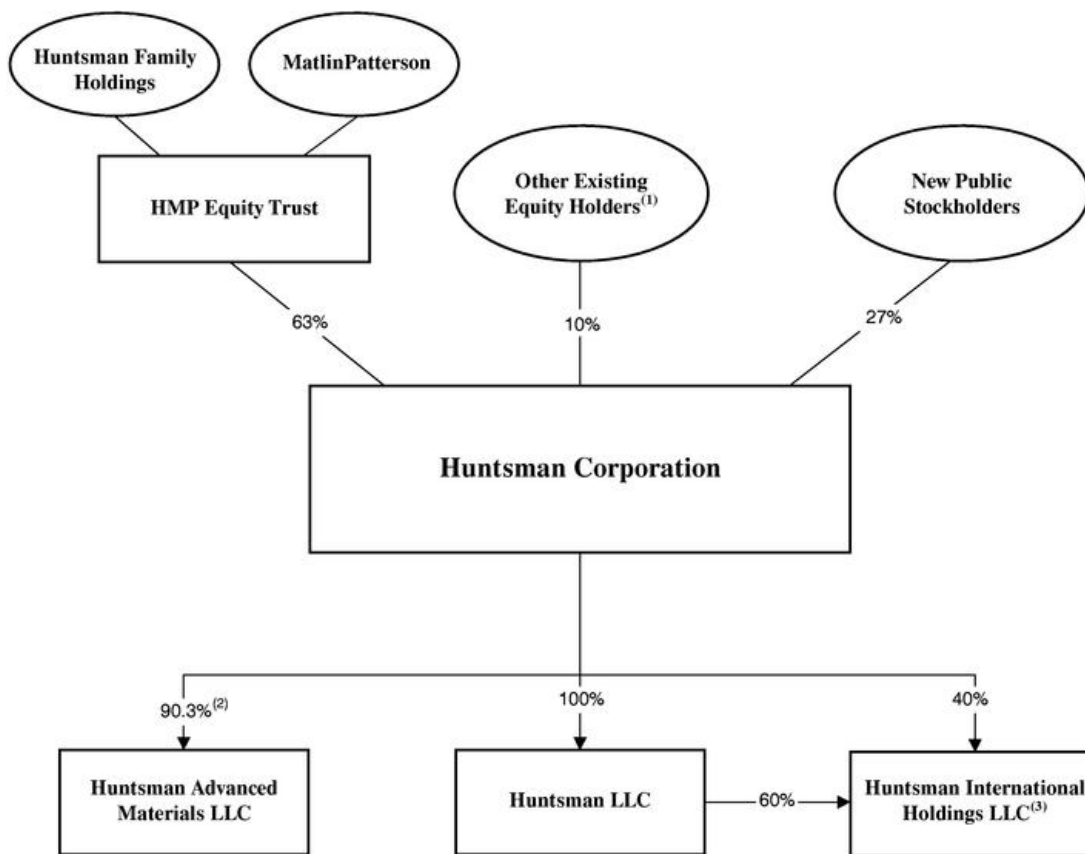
Huntsman Family Holdings

MatlinPatterson

HMP Equity Trust

Other Existing Equity Holders$^{(1)}$

New Public Stockholders

63%

10%

27%

Huntsman Corporation

90.3%$^{(2)}$

100%

40%

Huntsman Advanced Materials LLC

Huntsman LLC

60%

Huntsman International Holdings LLC$^{(3)}$